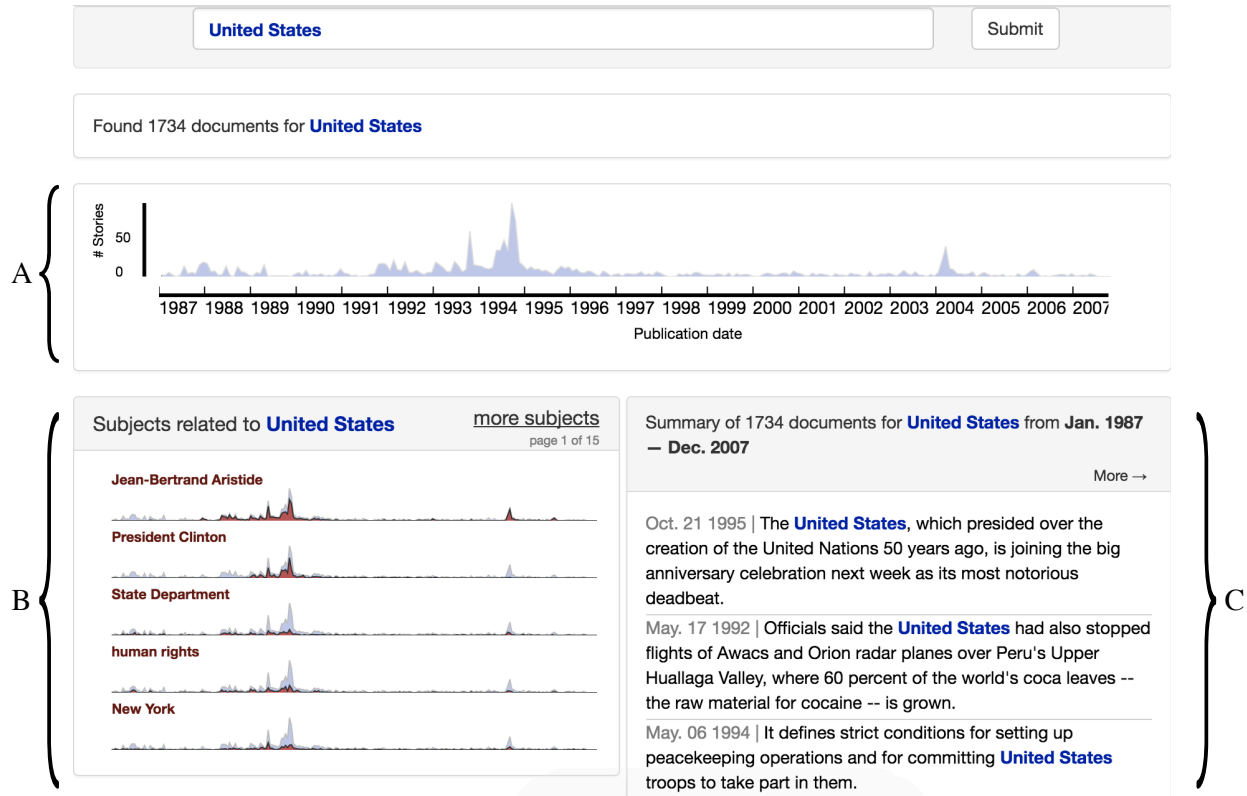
United States

Submit

Found 1734 documents for United States

A

# Stories

50

0

1987 1988 1989 1990 1991 1992 1993 1994 1995 1996 1997 1998 1999 2000 2001 2002 2003 2004 2005 2006 2007

Publication date

B

Subjects related to United States

more subjects

page 1 of 15

Jean-Bertrand Aristide

President Clinton

State Department

human rights

New York

Summary of 1734 documents for United States from Jan. 1987 — Dec. 2007

More →

Oct. 21 1995 | The United States, which presided over the creation of the United Nations 50 years ago, is joining the big anniversary celebration next week as its most notorious deadbeat.

May. 17 1992 | Officials said the United States had also stopped flights of Awacs and Orion radar planes over Peru's Upper Huallaga Valley, where 60 percent of the world's coca leaves -- the raw material for cocaine -- is grown.

May. 06 1994 | It defines strict conditions for setting up peacekeeping operations and for committing United States troops to take part in them.

C